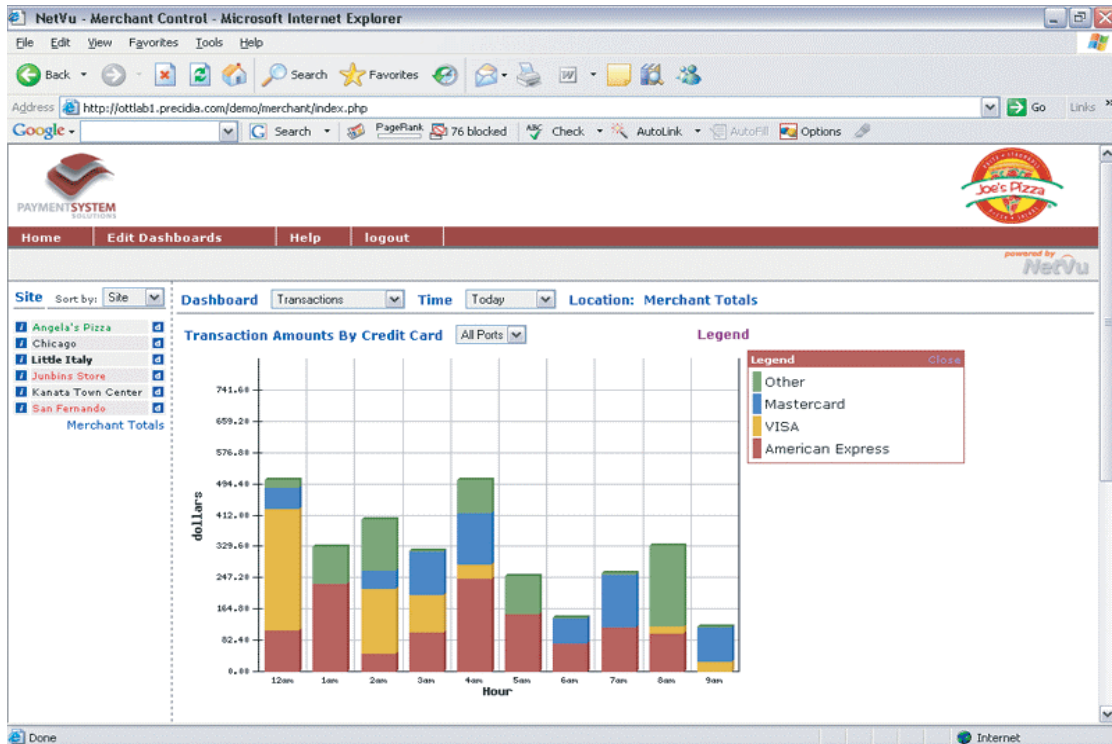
NetVu - Merchant Control - Microsoft Internet Explorer

File Edit View Favorites Tools Help

Back Search Favorites

Address http://ottlab1.precidia.com/demo/merchant/index.php Go Links

Google Search PageRank 76 blocked Check AutoLink AutoFill Options

PAYMENTSYSTEM SOLUTIONS

Joe's Pizza

Home | Edit Dashboards | Help | logout

powered by NetVu

Site Sort by: Site

Angela's Pizza
Chicago
Little Italy
Junbins Store
Kanata Town Center
San Fernando
Merchant Totals

Dashboard Transactions Time Today Location: Merchant Totals

Transaction Amounts By Credit Card All Ports

Legend

Legend Close
Other
Mastercard
VISA
American Express

741.60
659.20
576.80
494.40
412.00
329.60
247.20
164.80
82.40
0.00

dollars

12am 1am 2am 3am 4am 5am 6am 7am 8am 9am
Hour

Done Internet